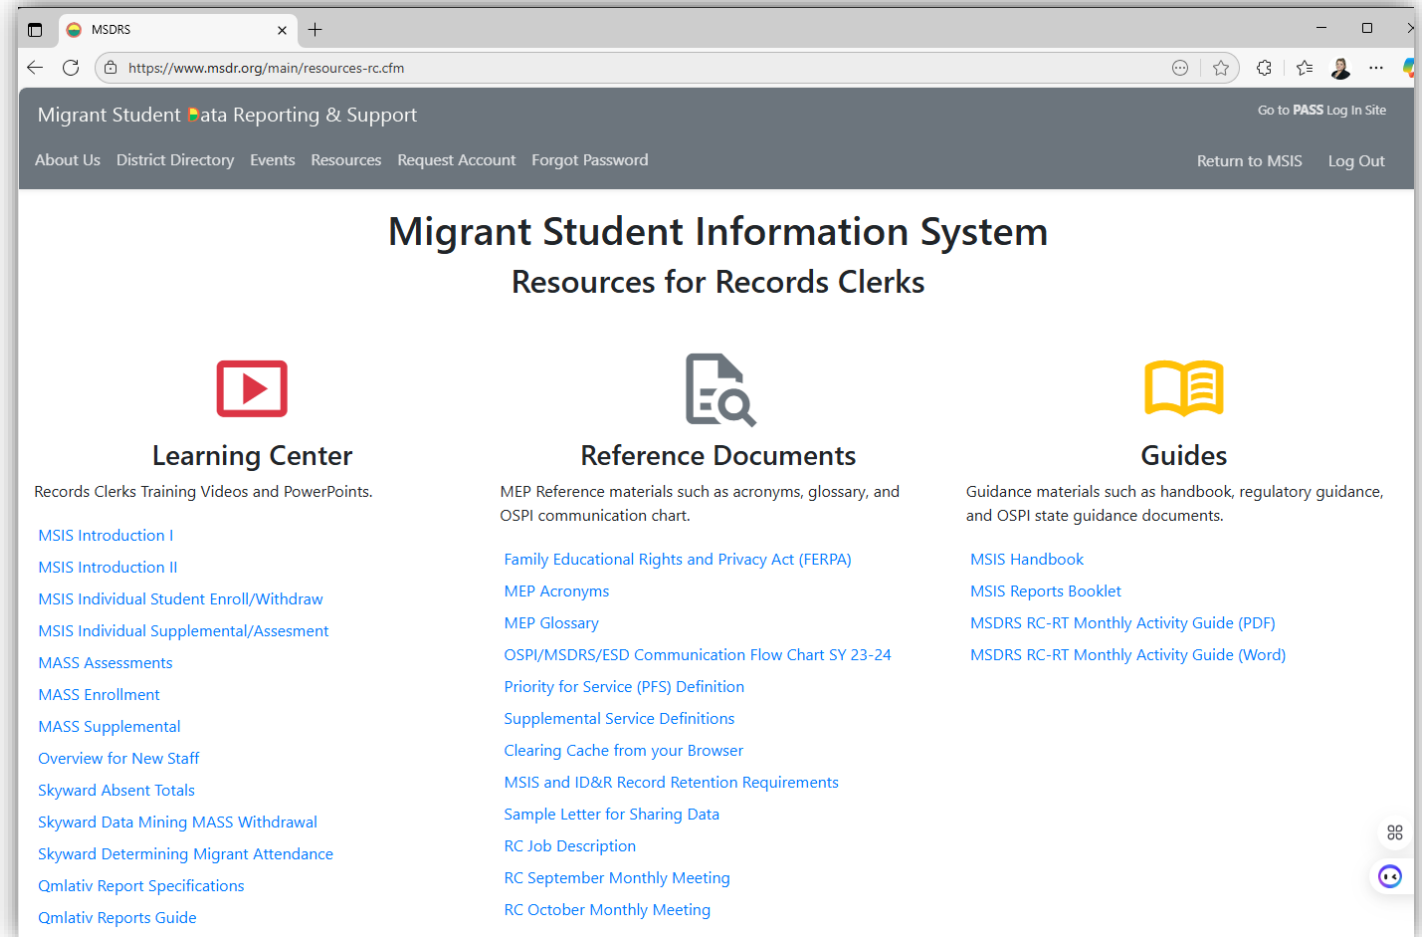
MSDRS

https://www.msdr.org/main/resources-rc.cfm

Migrant Student Data Reporting & Support

Go to PASS Log In Site

About Us District Directory Events Resources Request Account Forgot Password

Return to MSIS Log Out

Migrant Student Information System

Resources for Records Clerks

Learning Center

Records Clerks Training Videos and PowerPoints.

MSIS Introduction I
MSIS Introduction II
MSIS Individual Student Enroll/Withdraw
MSIS Individual Supplemental/Assesment
MASS Assessments
MASS Enrollment
MASS Supplemental
Overview for New Staff
Skyward Absent Totals
Skyward Data Mining MASS Withdrawal
Skyward Determining Migrant Attendance
Qmlativ Report Specifications
Qmlativ Reports Guide

Reference Documents

MEP Reference materials such as acronyms, glossary, and OSPI communication chart.

Family Educational Rights and Privacy Act (FERPA)
MEP Acronyms
MEP Glossary
OSPI/MSDRS/ESD Communication Flow Chart SY 23-24
Priority for Service (PFS) Definition
Supplemental Service Definitions
Clearing Cache from your Browser
MSIS and ID&R Record Retention Requirements
Sample Letter for Sharing Data
RC Job Description
RC September Monthly Meeting
RC October Monthly Meeting

Guides

Guidance materials such as handbook, regulatory guidance, and OSPI state guidance documents.

MSIS Handbook
MSIS Reports Booklet
MSDRS RC-RT Monthly Activity Guide (PDF)
MSDRS RC-RT Monthly Activity Guide (Word)